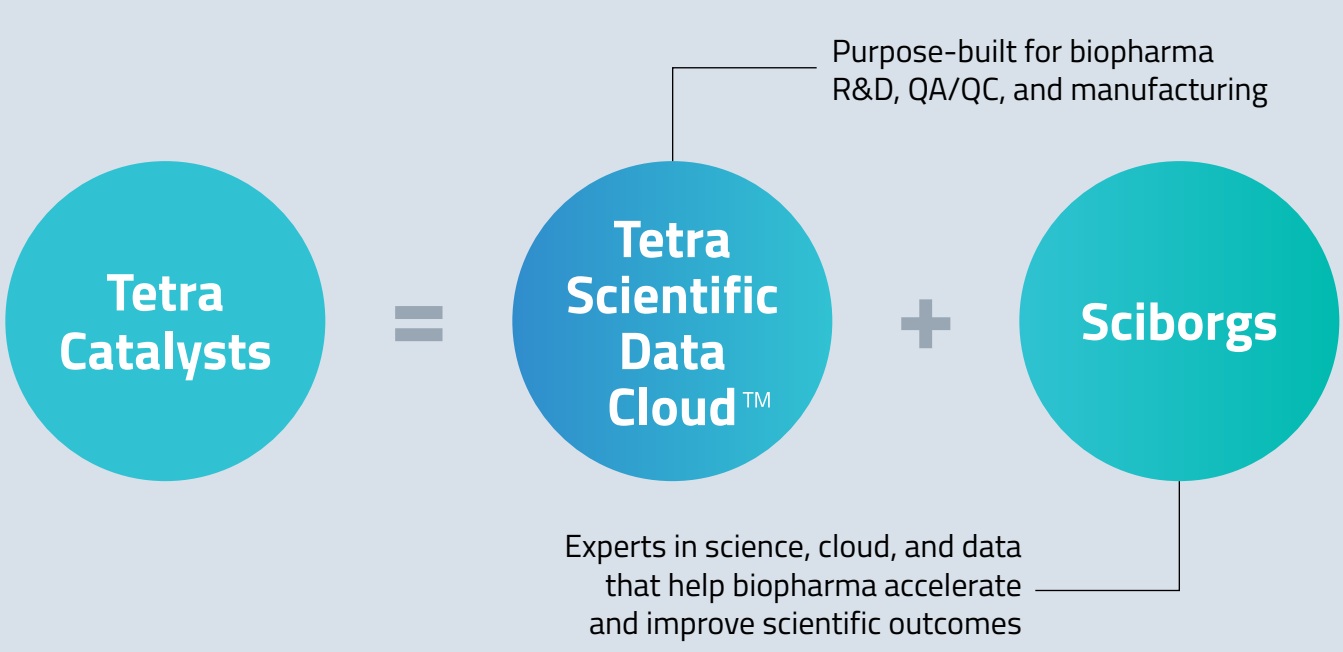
Purpose-built for biopharma R&D, QA/QC, and manufacturing

Tetra Catalysts

=

Tetra Scientific Data Cloud™

+

Sciborgs

Experts in science, cloud, and data that help biopharma accelerate and improve scientific outcomes